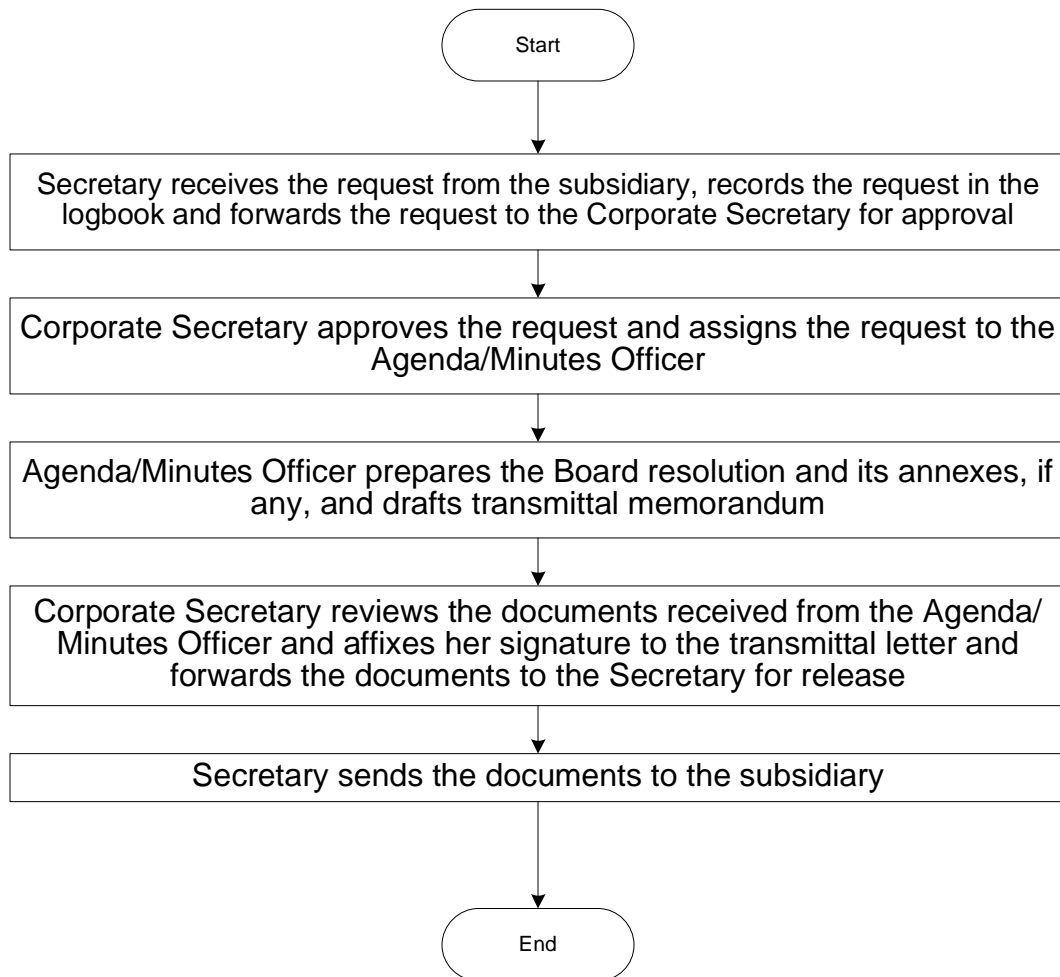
Start

Secretary receives the request from the subsidiary, records the request in the logbook and forwards the request to the Corporate Secretary for approval

Corporate Secretary approves the request and assigns the request to the Agenda/Minutes Officer

Agenda/Minutes Officer prepares the Board resolution and its annexes, if any, and drafts transmittal memorandum

Corporate Secretary reviews the documents received from the Agenda/ Minutes Officer and affixes her signature to the transmittal letter and forwards the documents to the Secretary for release

Secretary sends the documents to the subsidiary

End